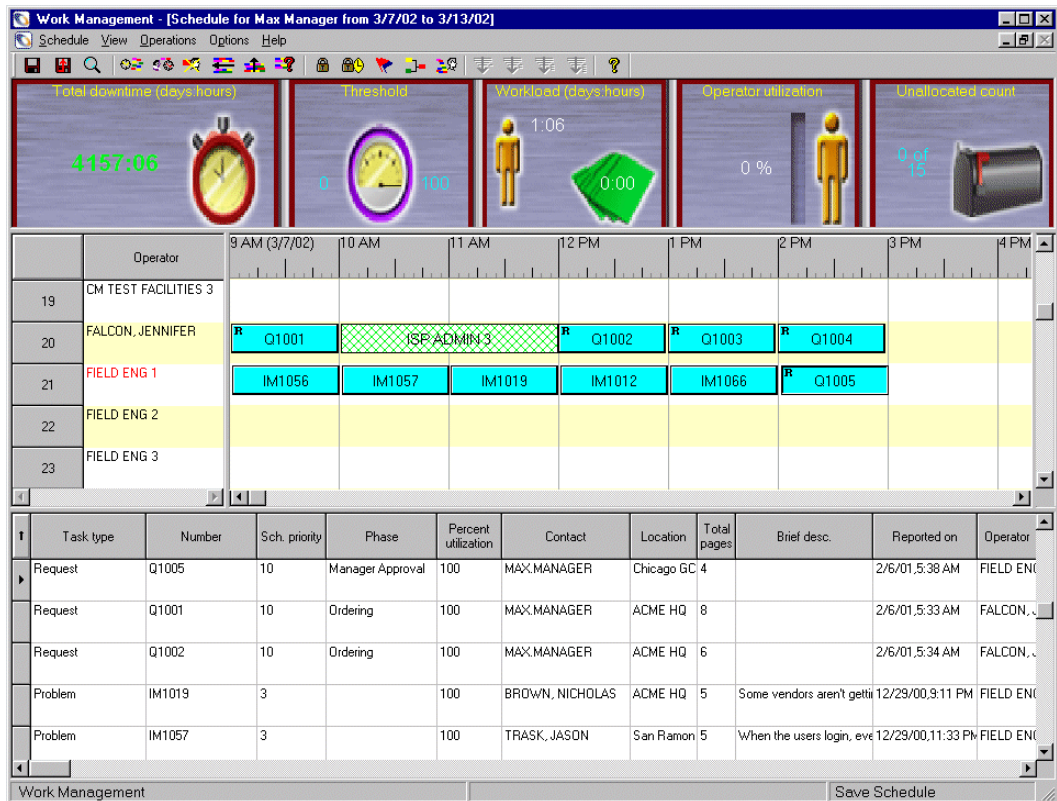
Work Management - [Schedule for Max Manager from 3/7/02 to 3/13/02]

Schedule View Operations Options Help

Total downtime (days:hours)
4157:06

Threshold
0
100

Workload (days:hours)
1:06
0:00

Operator utilization
0 %

Unallocated count
0 of 15

| | Operator | 9 AM (3/7/02) | 10 AM | 11 AM | 12 PM | 1 PM | 2 PM | 3 PM | 4 PM |
|---|---|---|---|---|---|---|---|---|---|
| 19 | CM TEST FACILITIES 3 | | | | | | | | |
| 20 | FALCON, JENNIFER | Q1001 | ISP ADMIN 3 | | Q1002 | Q1003 | Q1004 | | |
| 21 | FIELD ENG 1 | IM1056 | IM1057 | IM1019 | IM1012 | IM1066 | Q1005 | | |
| 22 | FIELD ENG 2 | | | | | | | | |
| 23 | FIELD ENG 3 | | | | | | | | |

| Task type | Number | Sch. priority | Phase | Percent utilization | Contact | Location | Total pages | Brief desc. | Reported on | Operator |
|---|---|---|---|---|---|---|---|---|---|---|
| Request | Q1005 | 10 | Manager Approval | 100 | MAX.MANAGER | Chicago GC | 4 | | 2/6/01,5:38 AM | FIELD ENG |
| Request | Q1001 | 10 | Ordering | 100 | MAX.MANAGER | ACME HQ | 8 | | 2/6/01,5:33 AM | FALCON, J |
| Request | Q1002 | 10 | Ordering | 100 | MAX.MANAGER | ACME HQ | 6 | | 2/6/01,5:34 AM | FALCON, J |
| Problem | IM1019 | 3 | | 100 | BROWN, NICHOLAS | ACME HQ | 5 | Some vendors aren't getti | 12/29/00,9:11 PM | FIELD ENG |
| Problem | IM1057 | 3 | | 100 | TRASK, JASON | San Ramon | 5 | When the users login, eve | 12/29/00,11:33 PM | FIELD ENG |

Work Management
Save Schedule